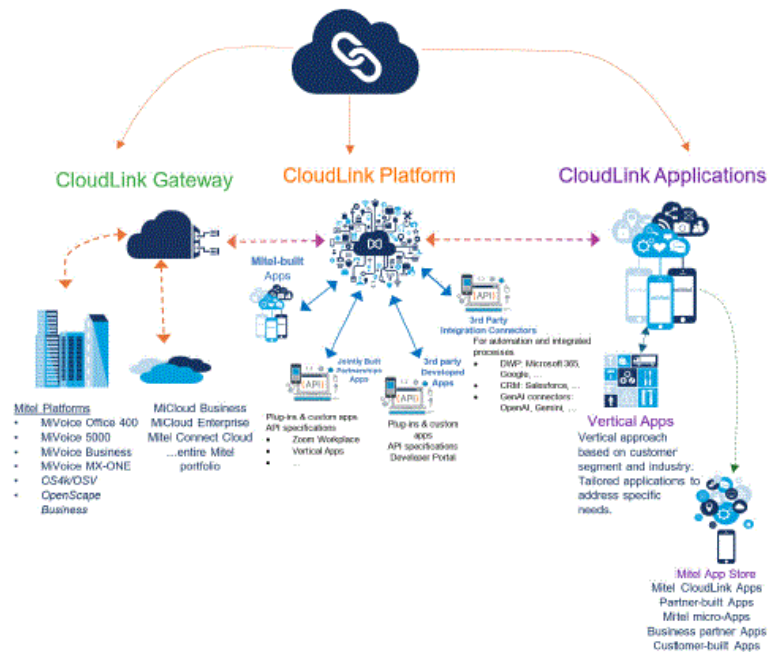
CloudLink Gateway

CloudLink Platform

CloudLink Applications

Mitel-built Apps

API

3rd Party Integration Connectors
For automation and integrated processes
• DWP: Microsoft365, Google, ...
• CRM: Salesforce, ...
• GenAI connectors: OpenAI, Gemini, ...

Jointly Built Partnerships Apps

API

Plug-ins & custom apps
API specifications
• Zoom Workplace
• Vertical Apps
• ...

3rd party Developed Apps

API

Plug-ins & custom apps
API specifications
Developer Portal

Mitel Platforms
• MiVoice Office 400
• MiVoice 5000
• MiVoice Business
• MiVoice MX-ONE
• OS4k/OSV
• OpenScape Business

MiCloud Business
MiCloud Enterprise
Mitel Connect Cloud
...entire Mitel portfolio

Vertical Apps
Vertical approach based on customer segment and industry. Tailored applications to address specific needs.

Mitel App Store
Mitel CloudLink Apps
Partner-built Apps
Mitel micro-Apps
Business partner Apps
Customer-built Apps